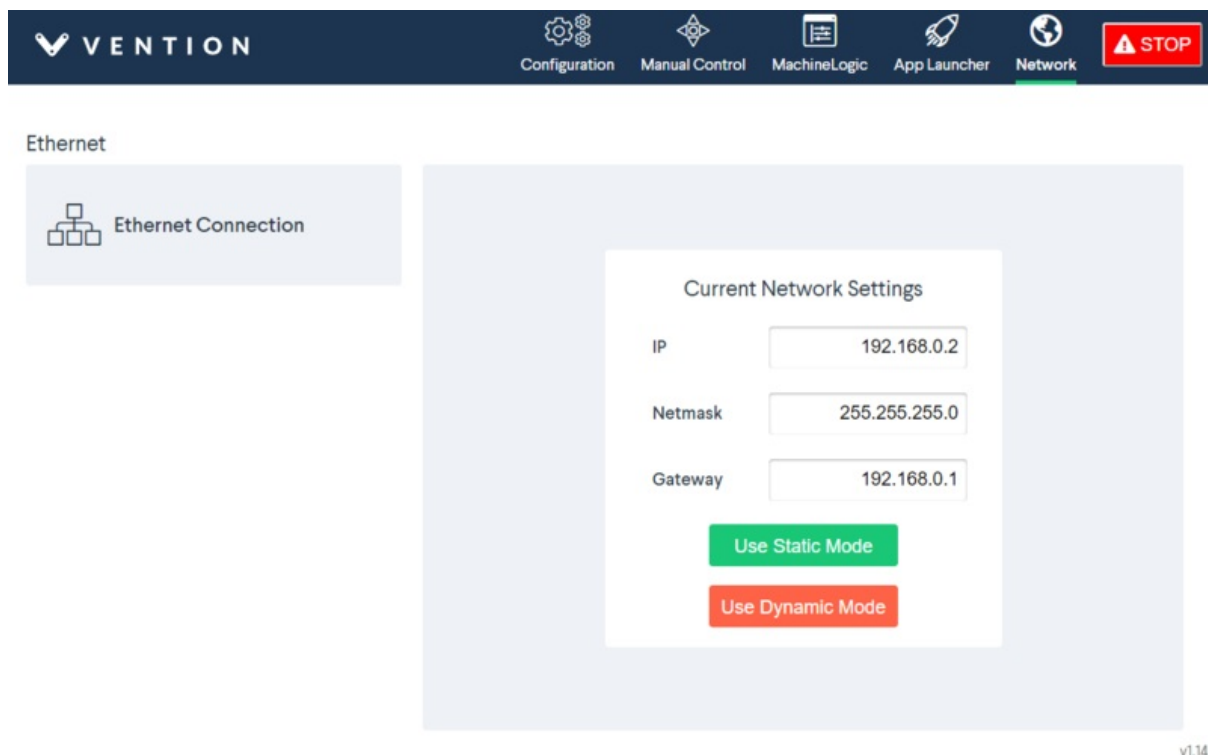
VENTION

Configuration
Manual Control
MachineLogic
App Launcher
Network
STOP

Ethernet

Ethernet Connection

Current Network Settings

IP 192.168.0.2

Netmask 255.255.255.0

Gateway 192.168.0.1

Use Static Mode

Use Dynamic Mode

v1.14